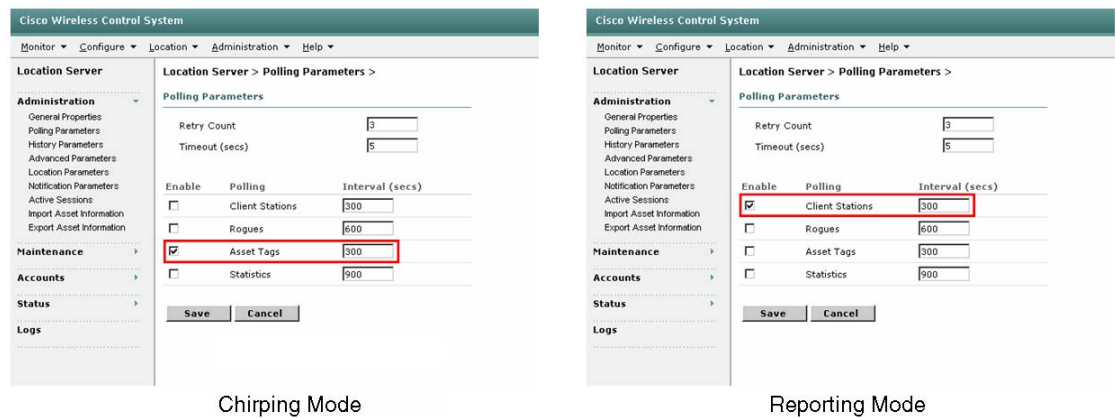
Cisco Wireless Control System

Monitor ▾ Configure ▾ Location ▾ Administration ▾ Help ▾

Location Server

Administration

General Properties
Polling Parameters
History Parameters
Advanced Parameters
Location Parameters
Notification Parameters
Active Sessions
Import Asset Information
Export Asset Information

Maintenance

Accounts

Status

Logs

Location Server > Polling Parameters >

Polling Parameters

Retry Count 3

Timeout (secs) 5

| Enable | Polling | Interval (secs) |
|---|---|---|
| ☐ | Client Stations | 300 |
| ☐ | Rogues | 600 |
| ☑ | Asset Tags | 300 |
| ☐ | Statistics | 900 |

Save Cancel

Chirping Mode

Cisco Wireless Control System

Monitor ▾ Configure ▾ Location ▾ Administration ▾ Help ▾

Location Server

Administration

General Properties
Polling Parameters
History Parameters
Advanced Parameters
Location Parameters
Notification Parameters
Active Sessions
Import Asset Information
Export Asset Information

Maintenance

Accounts

Status

Logs

Location Server > Polling Parameters >

Polling Parameters

Retry Count 3

Timeout (secs) 5

| Enable | Polling | Interval (secs) |
|---|---|---|
| ☑ | Client Stations | 300 |
| ☐ | Rogues | 600 |
| ☐ | Asset Tags | 300 |
| ☐ | Statistics | 900 |

Save Cancel

Reporting Mode